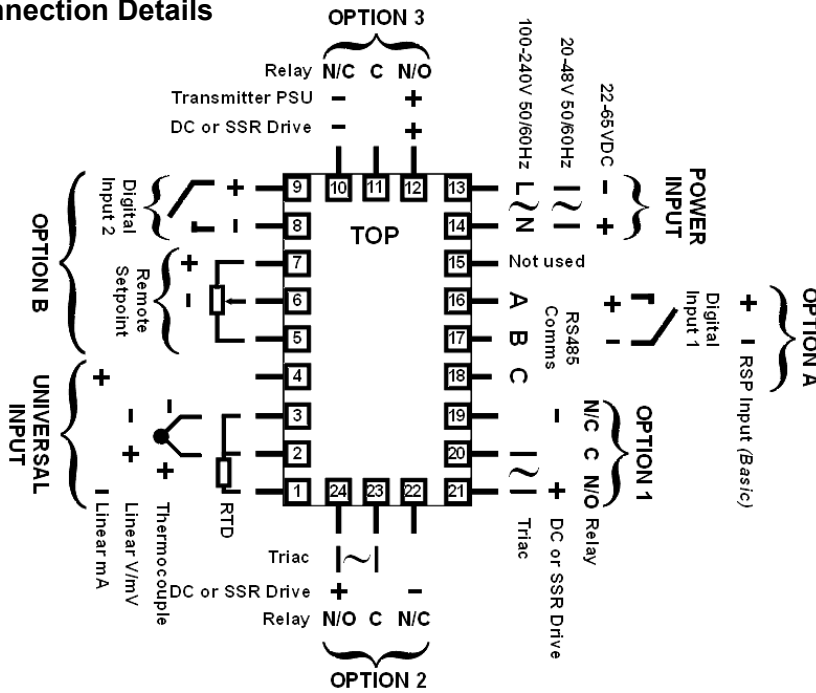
nnection Details

OPTION 3
Relay N/C C N/O
Transmitter PSU – +
DC or SSR Drive – +

100-240V 50/60Hz
20-48V 50/60Hz
22-65VDC
POWER INPUT
L N
– +

Digital Input 2 + –
OPTION B
Remote Setpoint + –

TOP

9 10 11 12 13
8 14
7 15
6 16
5 17
4 18
3 19
2 20
1 24 23 22 21

Not used
A B C
RS485 Comms
Digital Input 1 + –
OPTION A
+ – RSP Input (Basic)

UNIVERSAL INPUT
+ – +
Linear mA
Linear V/mV
Thermocouple
RTD

OPTION 1
N/C C N/O Relay
– +
DC or SSR Drive
Triac

Triac
DC or SSR Drive + –
Relay N/O C N/C
OPTION 2